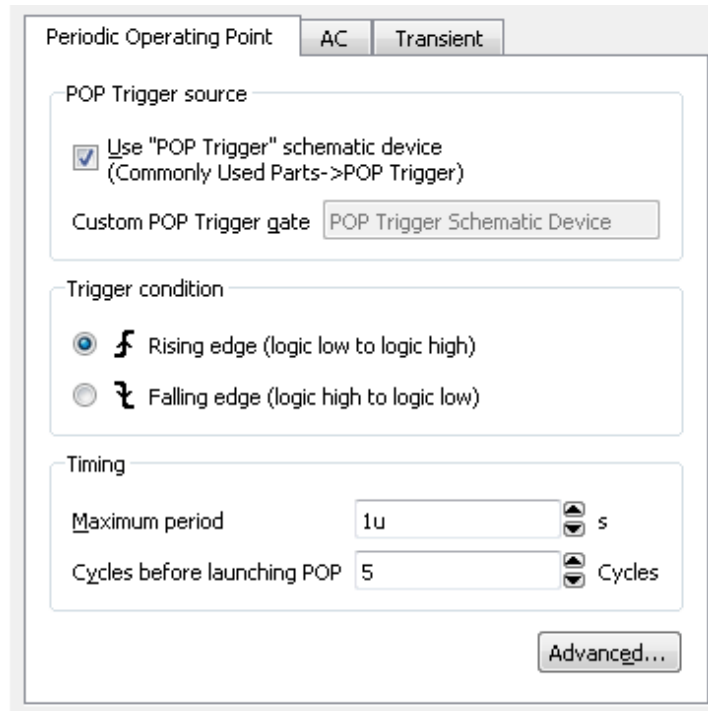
Periodic Operating Point | AC | Transient

POP Trigger source

Use "POP Trigger" schematic device (Commonly Used Parts->POP Trigger)

Custom POP Trigger gate POP Trigger Schematic Device

Trigger condition

Rising edge (logic low to logic high)

Falling edge (logic high to logic low)

Timing

Maximum period 1u s

Cycles before launching POP 5 Cycles

Advanced...